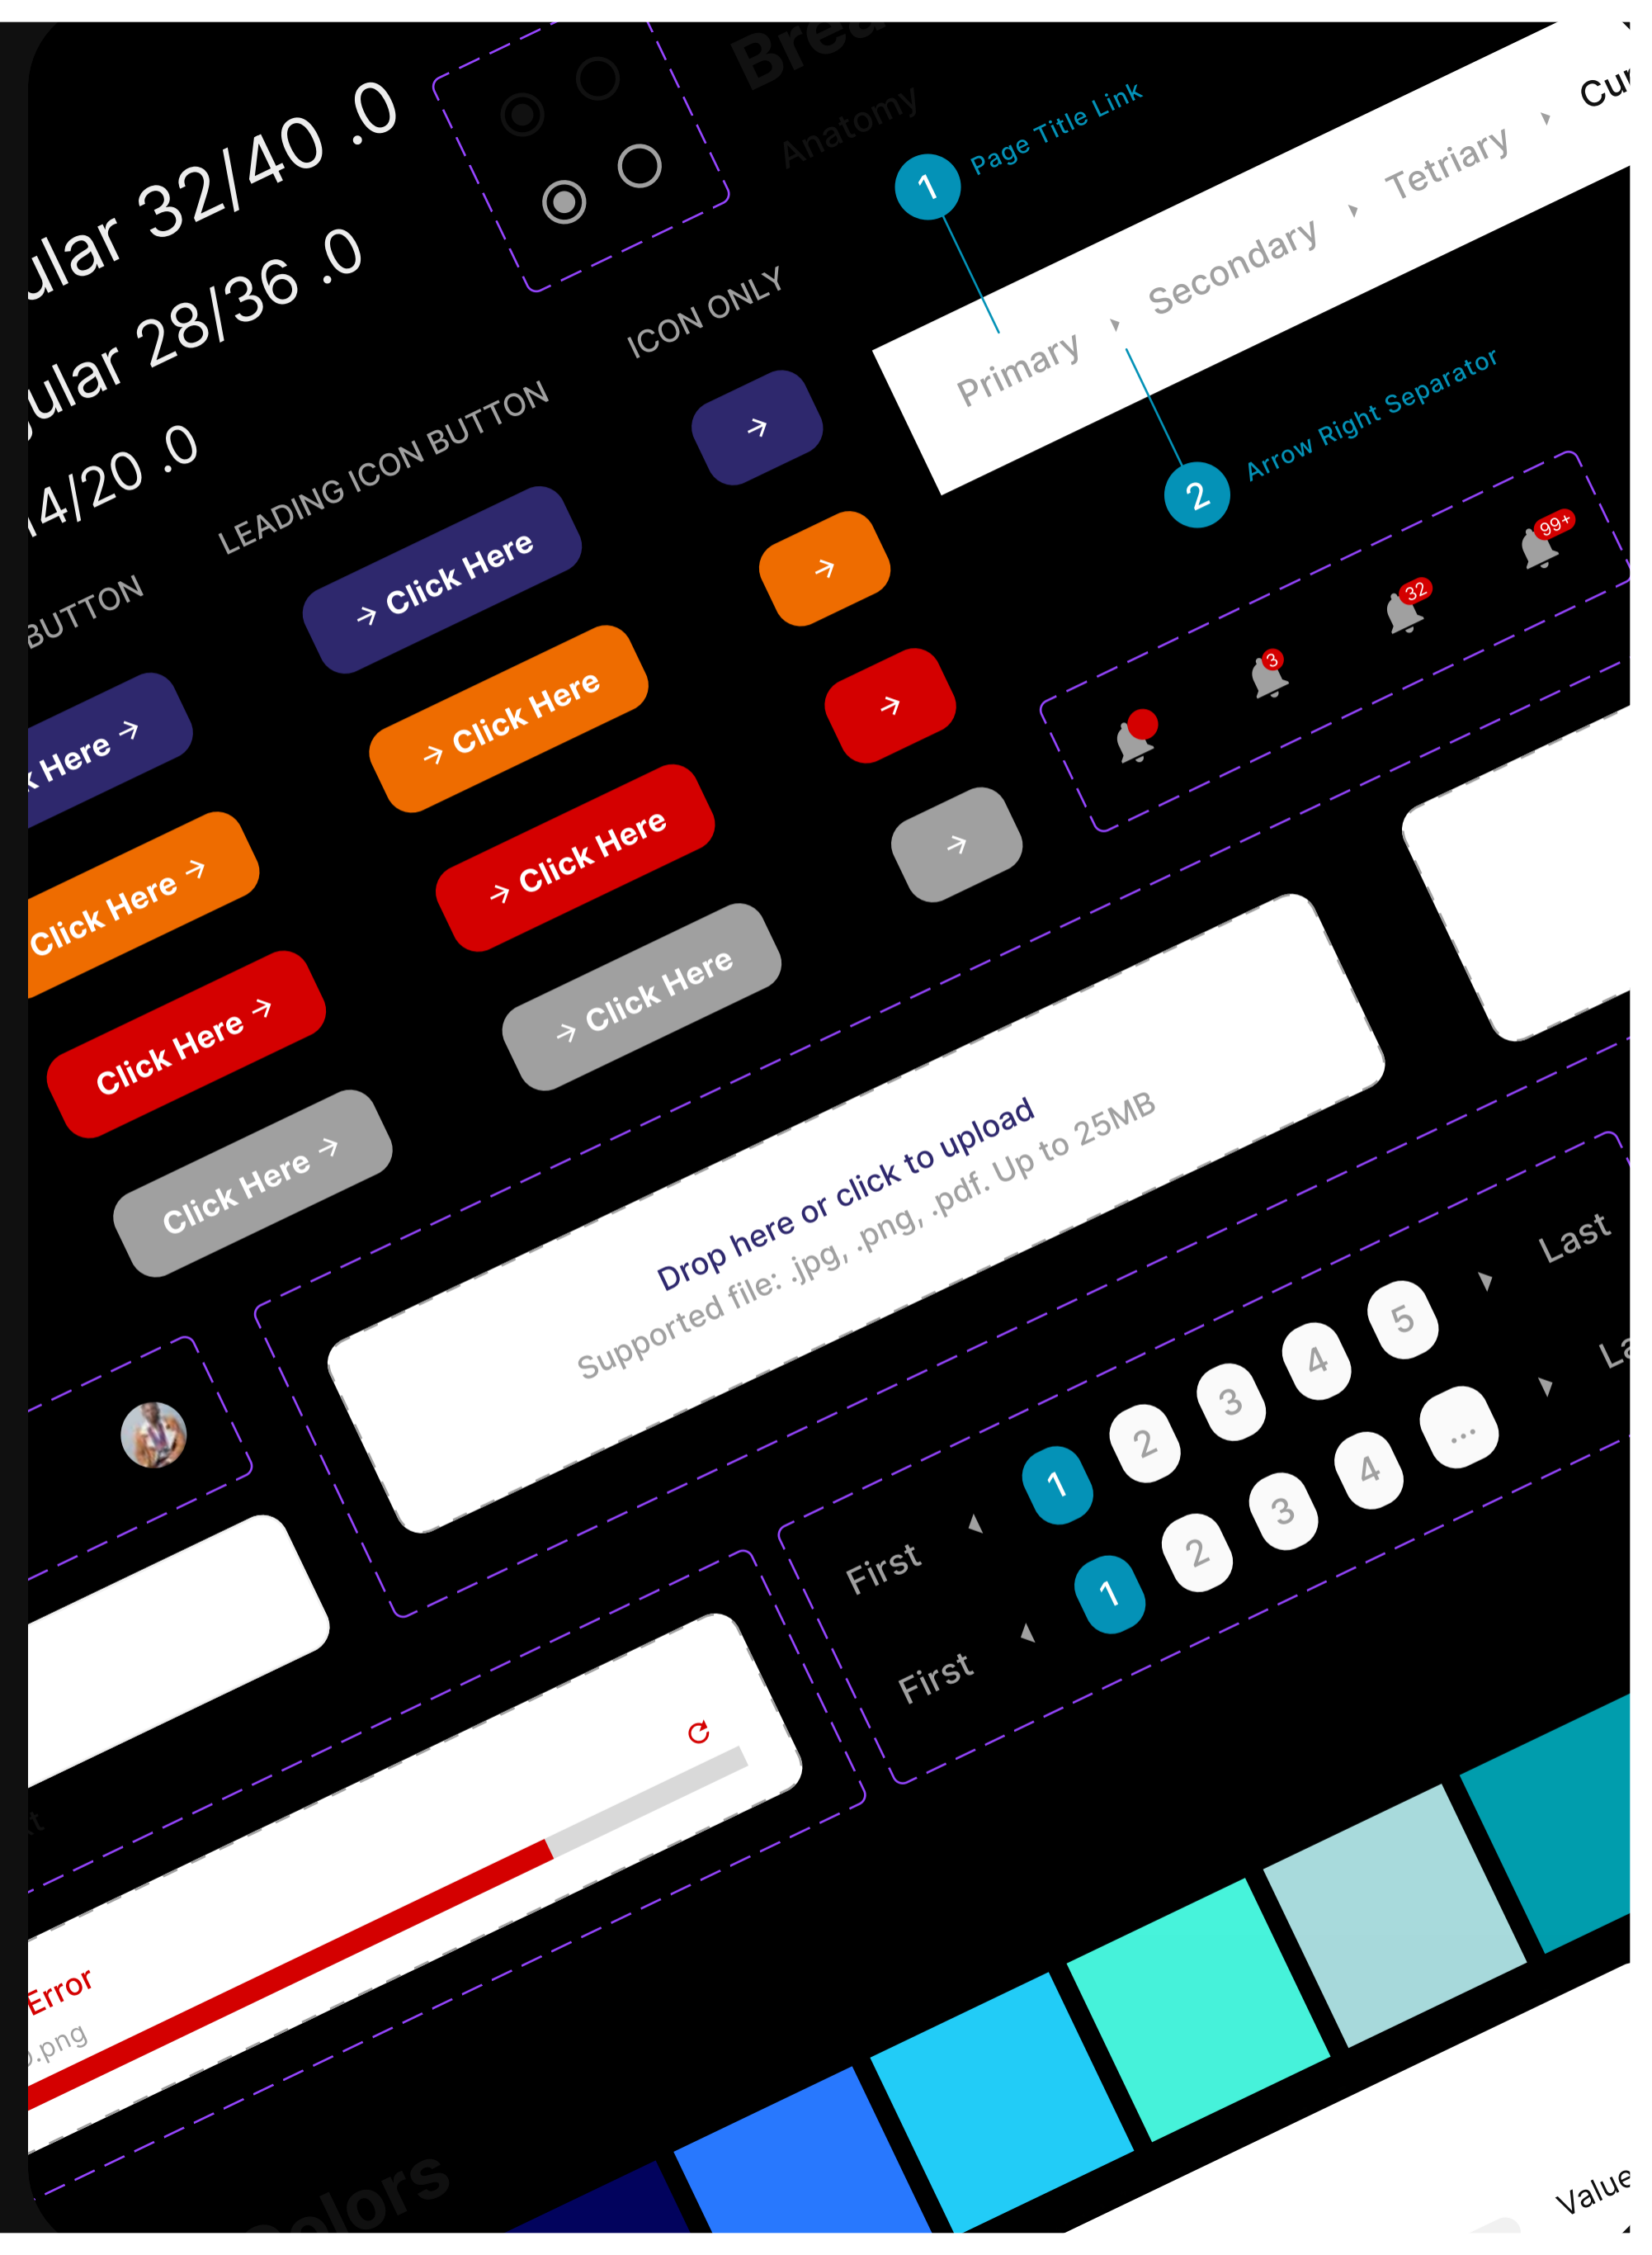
ular 32/40 .0
ular 28/36 .0
14/20 .0

Bre
Anatomy

1 Page Title Link
Primary Secondary Tetriary Cu
2 Arrow Right Separator

BUTTON
LEADING ICON BUTTON
ICON ONLY

Here
Click Here
Click Here
Click Here
Click Here
Click Here
Click Here
Click Here

3
32
99+

Drop here or click to upload
Supported file: .jpg, .png, .pdf. Up to 25MB

First 1 2 3 4 5 Last
First 1 2 3 4 ... La

Error
.png

olors
Value